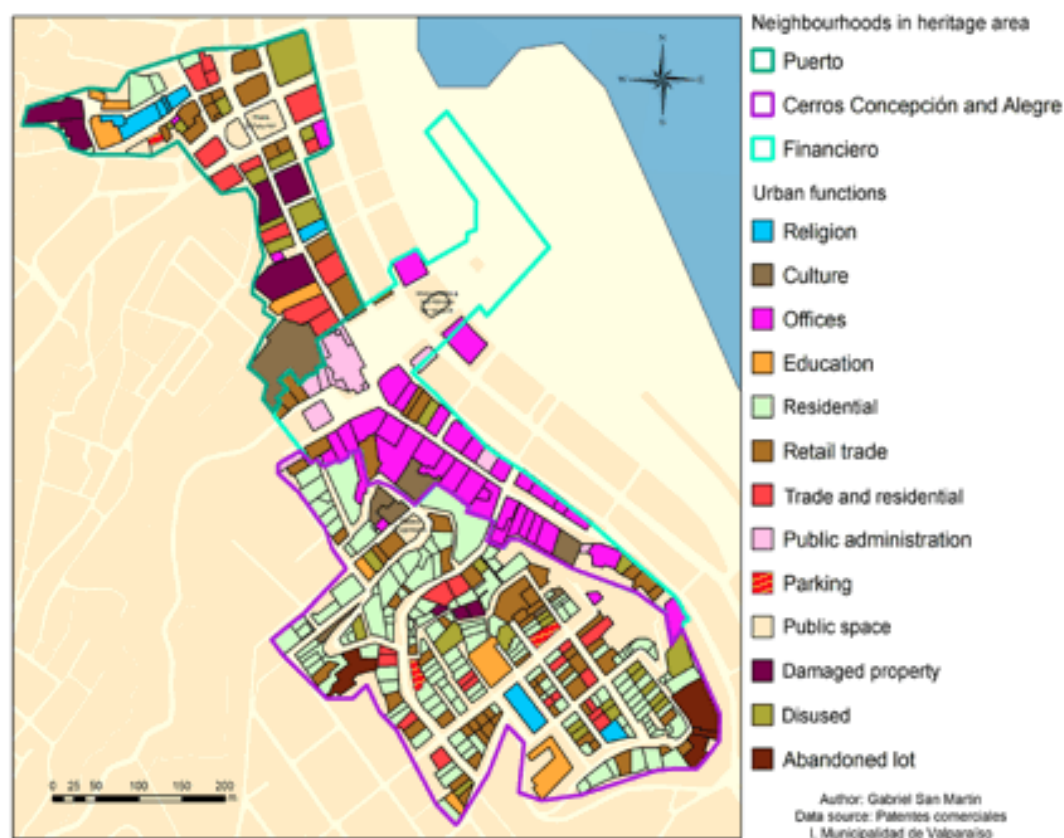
Neighbourhoods in heritage area
Puerto
Cerros Concepción and Alegre
Financiero
Urban functions
Religion
Culture
Offices
Education
Residential
Retail trade
Trade and residential
Public administration
Parking
Public space
Damaged property
Disused
Abandoned lot

0 25 50 100 150 200 m

Author: Gabriel San Martin
Data source: Patentes comerciales
I. Municipalidad de Valparaíso